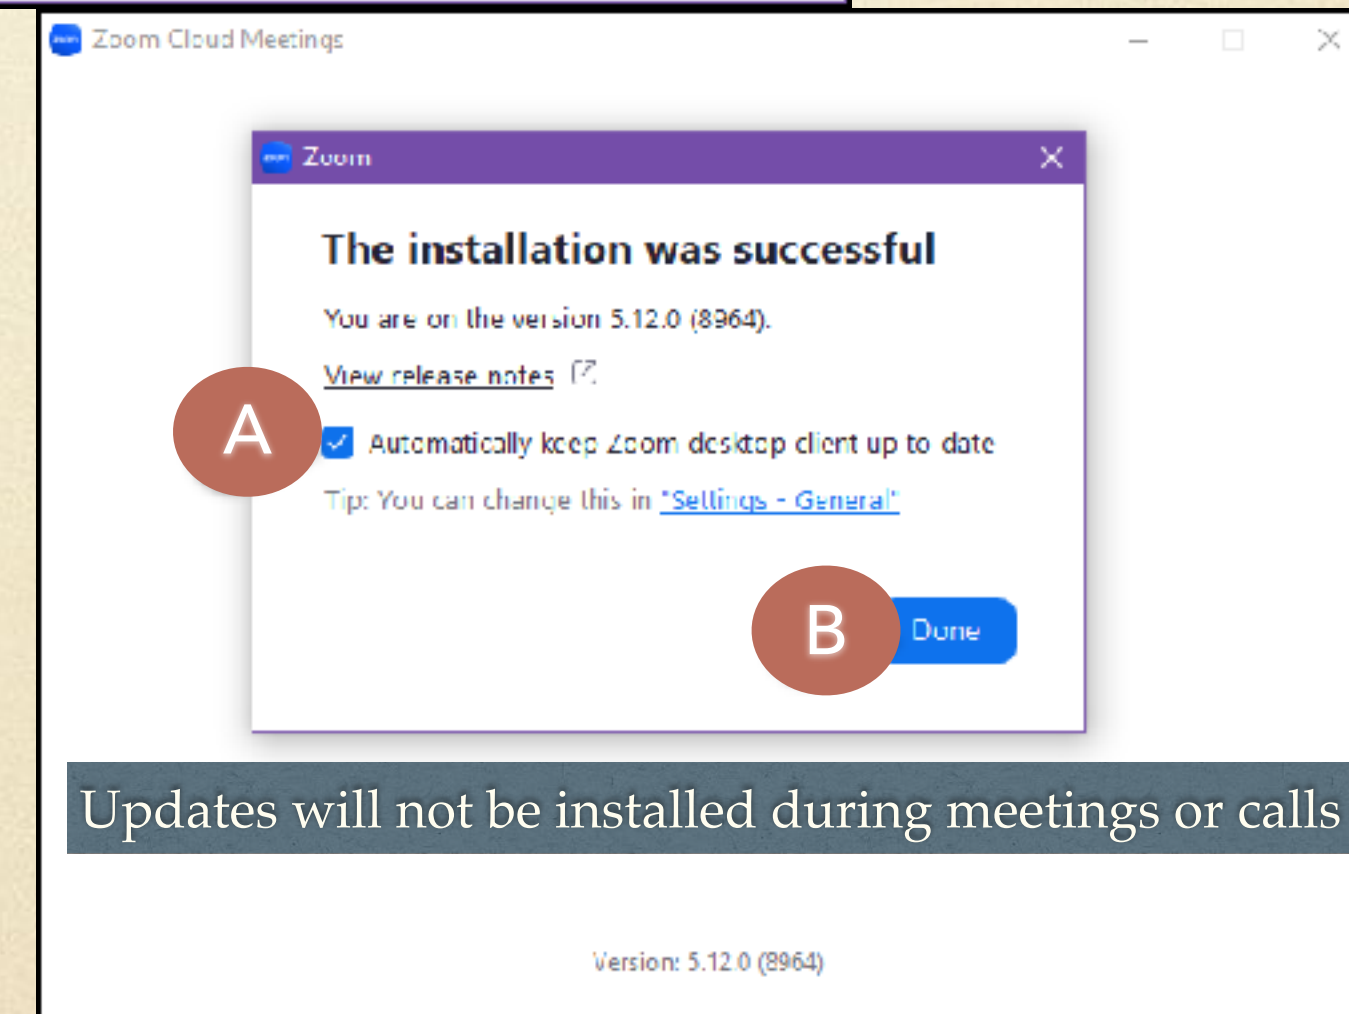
Zoom Cloud Meetings

Zoom

The installation was successful

You are on the version 5.12.0 (8964).

View release notes

A

Automatically keep Zoom desktop client up to date

Tip: You can change this in "Settings - General"

B

Done

Updates will not be installed during meetings or calls

Version: 5.12.0 (8964)